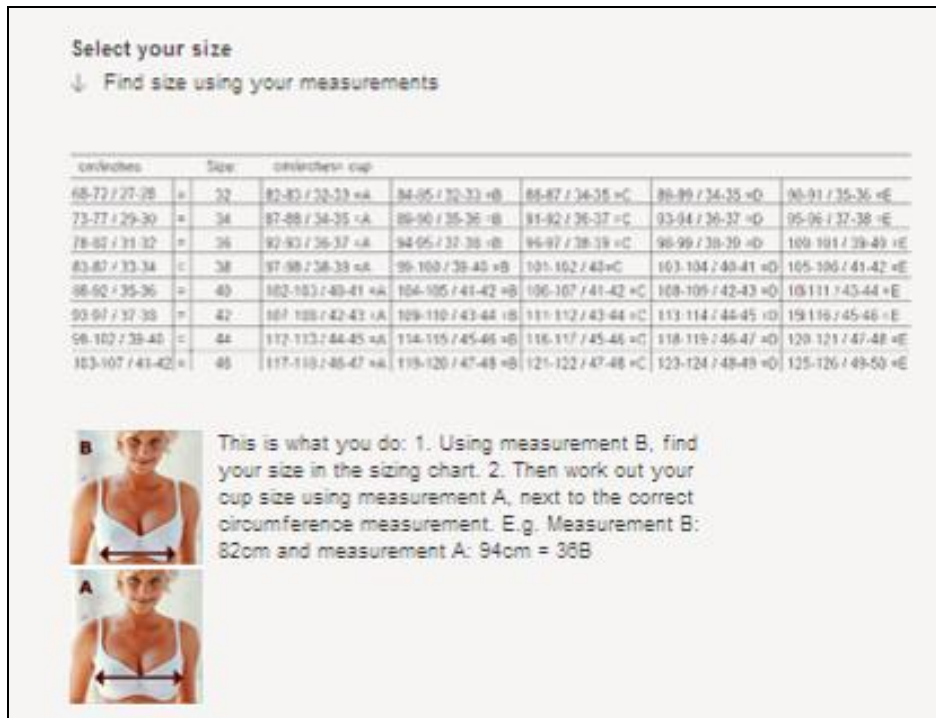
Select your size
↓ Find size using your measurements

| cm/inches | | Size | cm/inches= cup | | | | |
|---|---|---|---|---|---|---|---|
| 68-72 / 27-28 | = | 32 | 82-83 / 32-33 =A | 84-85 / 32-33 =B | 86-87 / 34-35 =C | 88-89 / 34-35 =D | 90-91 / 35-36 =E |
| 73-77 / 29-30 | = | 34 | 87-88 / 34-35 =A | 89-90 / 35-36 =B | 91-92 / 36-37 =C | 93-94 / 36-37 =D | 95-96 / 37-38 =E |
| 78-82 / 31-32 | = | 36 | 92-93 / 36-37 =A | 94-95 / 37-38 =B | 96-97 / 38-39 =C | 98-99 / 38-39 =D | 100-101 / 39-40 =E |
| 83-87 / 33-34 | = | 38 | 97-98 / 38-39 =A | 99-100 / 39-40 =B | 101-102 / 40=C | 103-104 / 40-41 =D | 105-106 / 41-42 =E |
| 88-92 / 35-36 | = | 40 | 102-103 / 40-41 =A | 104-105 / 41-42 =B | 106-107 / 41-42 =C | 108-109 / 42-43 =D | 110-111 / 43-44 =E |
| 93-97 / 37-38 | = | 42 | 107-108 / 42-43 =A | 109-110 / 43-44 =B | 111-112 / 43-44 =C | 113-114 / 44-45 =D | 115-116 / 45-46 =E |
| 98-102 / 39-40 | = | 44 | 112-113 / 44-45 =A | 114-115 / 45-46 =B | 116-117 / 45-46 =C | 118-119 / 46-47 =D | 120-121 / 47-48 =E |
| 103-107 / 41-42 | = | 46 | 117-118 / 46-47 =A | 119-120 / 47-48 =B | 121-122 / 47-48 =C | 123-124 / 48-49 =D | 125-126 / 49-50 =E |

B

A

This is what you do: 1. Using measurement B, find your size in the sizing chart. 2. Then work out your cup size using measurement A, next to the correct circumference measurement. E.g. Measurement B: 82cm and measurement A: 94cm = 36B